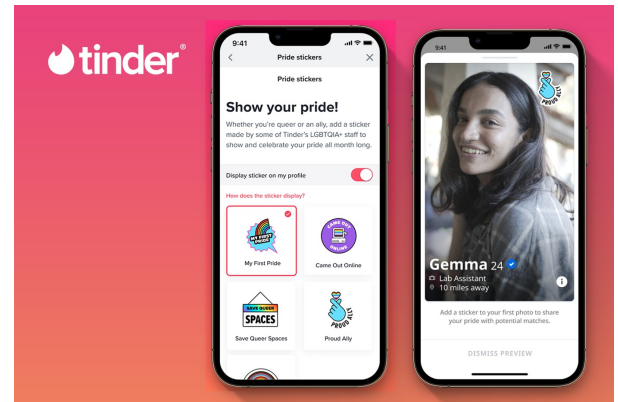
tinder®

9:41

Pride stickers

Pride stickers

Show your pride!

Whether you're queer or an ally, add a sticker made by some of Tinder's LGBTQIA+ staff to show and celebrate your pride all month long.

Display sticker on my profile

How does the sticker display?

MY FIRST PRIDE

My First Pride

CAME OUT ONLINE

Came Out Online

SAVE QUEER SPACES

Save Queer Spaces

PROUD ALLY

Proud Ally

9:41

PROUD ALLY

Gemma 24

Lab Assistant

10 miles away

Add a sticker to your first photo to share your pride with potential matches.

DISMISS PREVIEW